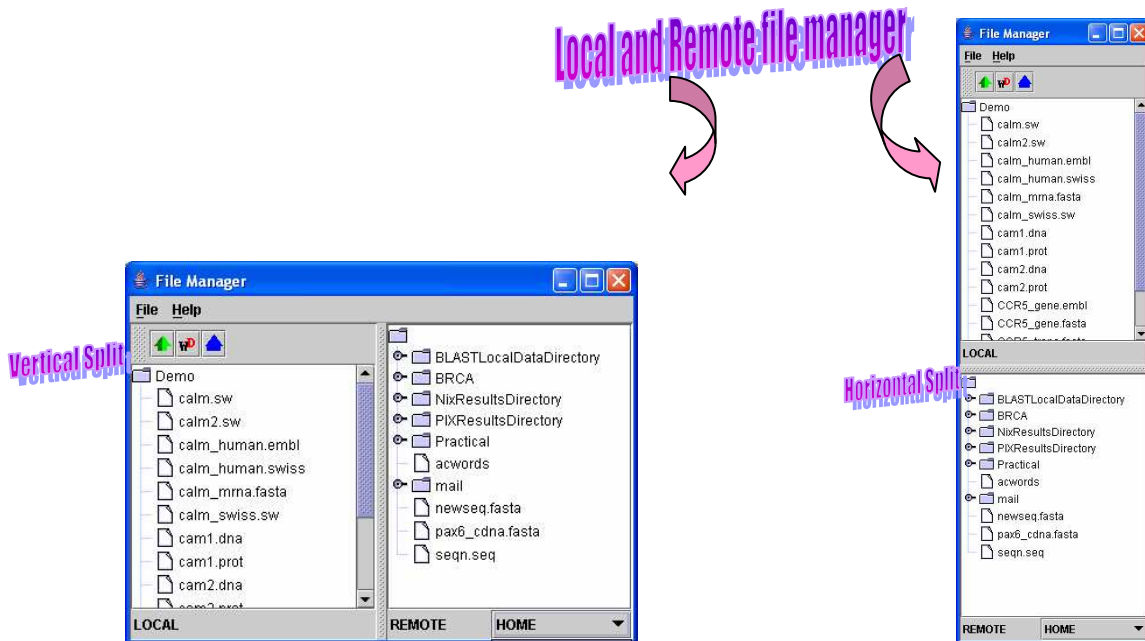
Local and Remote file manager

File Manager
File Help
Demo
calm.sw
calm2.sw
calm_human.embl
calm_human.swiss
calm_mrna.fasta
calm_swiss.sw
cam1.dna
cam1.prot
cam2.dna
cam2.prot
CCR5_gene.embl
CCR5_gene.fasta
LOCAL

Horizontal Split

BLASTLocalDataDirectory
BRCA
NixResultsDirectory
PIXResultsDirectory
Practical
acwords
mail
newseq.fasta
pax6_cdna.fasta
seqn.seq
REMOTE
HOME

Vertical Split

File Manager
File Help
Demo
calm.sw
calm2.sw
calm_human.embl
calm_human.swiss
calm_mrna.fasta
calm_swiss.sw
cam1.dna
cam1.prot
cam2.dna
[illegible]
LOCAL

BLASTLocalDataDirectory
BRCA
NixResultsDirectory
PIXResultsDirectory
Practical
acwords
mail
newseq.fasta
pax6_cdna.fasta
seqn.seq
REMOTE
HOME